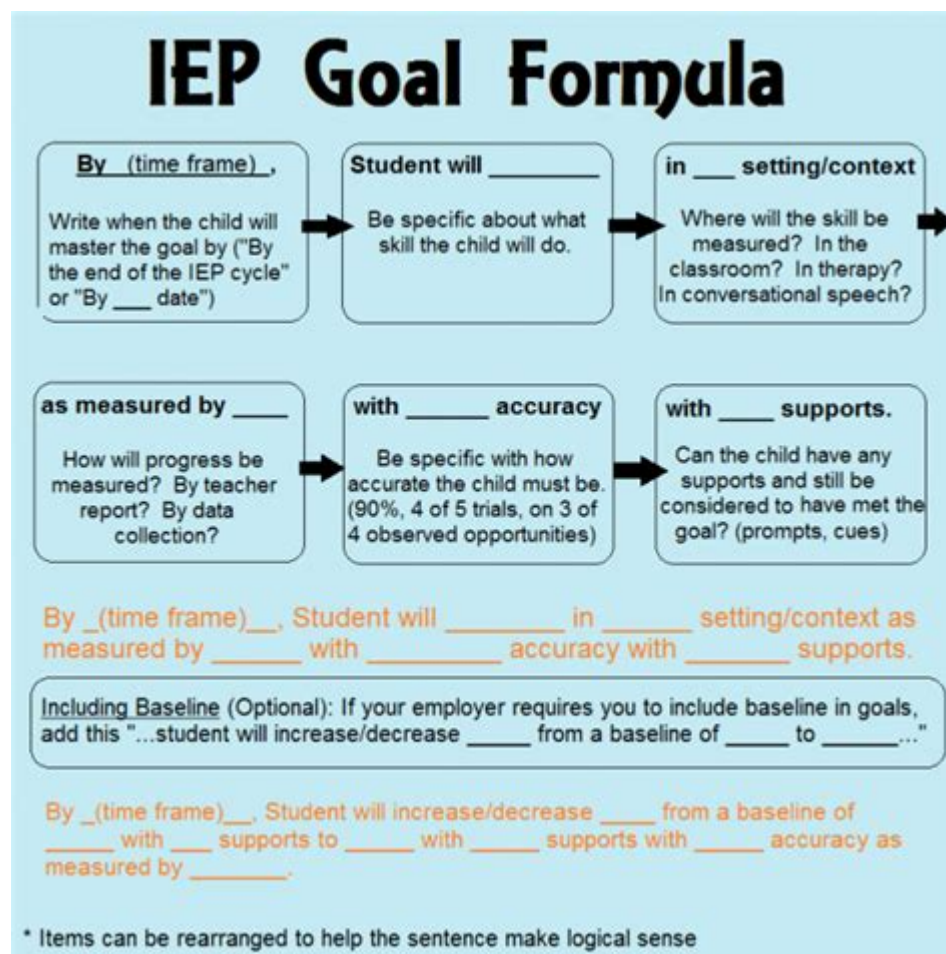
IEP Goal Formula

By (time frame) ,

Write when the child will master the goal by ("By the end of the IEP cycle" or "By ___ date")

Student will ________

Be specific about what skill the child will do.

in ___ setting/context

Where will the skill be measured? In the classroom? In therapy? In conversational speech?

as measured by ____

How will progress be measured? By teacher report? By data collection?

with ______ accuracy

Be specific with how accurate the child must be. (90%, 4 of 5 trials, on 3 of 4 observed opportunities)

with ____ supports.

Can the child have any supports and still be considered to have met the goal? (prompts, cues)

By _(time frame)__, Student will ________ in ______ setting/context as measured by ______ with _________ accuracy with _______ supports.

Including Baseline (Optional): If your employer requires you to include baseline in goals, add this "...student will increase/decrease _____ from a baseline of _____ to ______..."

By _(time frame)__, Student will increase/decrease ____ from a baseline of _____ with ___ supports to _____ with _____ supports with _____ accuracy as measured by _______.

* Items can be rearranged to help the sentence make logical sense